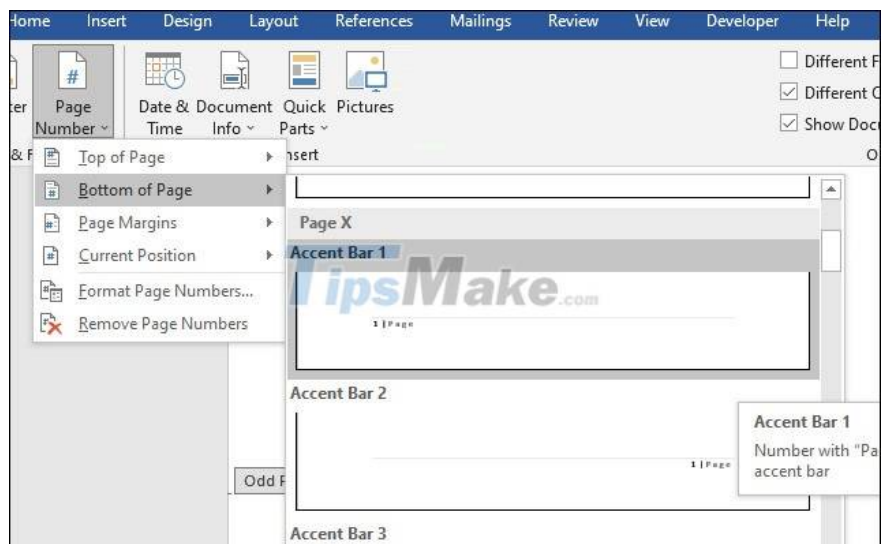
Home Insert Design Layout References Mailings Review View Developer Help

ter Page Number Date & Time Document Info Quick Parts Pictures

Different F
Different O
Show Docu

& F nsert O

Top of Page
Bottom of Page
Page Margins
Current Position
Format Page Numbers...
Remove Page Numbers

Page X
Accent Bar 1
TipsMake.com
1 | Page
Accent Bar 2
1 | Page
Odd F
Accent Bar 3

Accent Bar 1
Number with "Pa accent bar